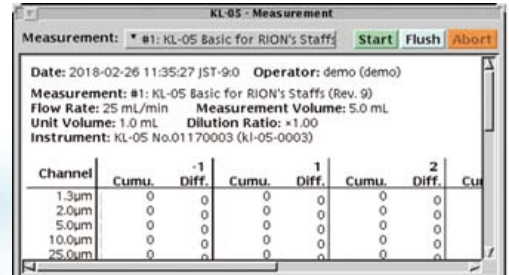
KL-05 - Measurement

Measurement: #1: KL-05 Basic for RION's Staffs Start Flush Abort

Date: 2018-02-26 11:35:27 JST-9:0 Operator: demo (demo)

Measurement: #1: KL-05 Basic for RION's Staffs (Rev. 9)
Flow Rate: 25 mL/min Measurement Volume: 5.0 mL
Unit Volume: 1.0 mL Dilution Ratio: ×1.00
Instrument: KL-05 No.01170003 (kl-05-0003)

| Channel | -1 Cumu. | -1 Diff. | 1 Cumu. | 1 Diff. | 2 Cumu. | 2 Diff. | Cu |
|---|---|---|---|---|---|---|---|
| 1.3µm | 0 | 0 | 0 | 0 | 0 | 0 | |
| 2.0µm | 0 | 0 | 0 | 0 | 0 | 0 | |
| 5.0µm | 0 | 0 | 0 | 0 | 0 | 0 | |
| 10.0µm | 0 | 0 | 0 | 0 | 0 | 0 | |
| 25.0µm | 0 | 0 | 0 | 0 | 0 | 0 | |